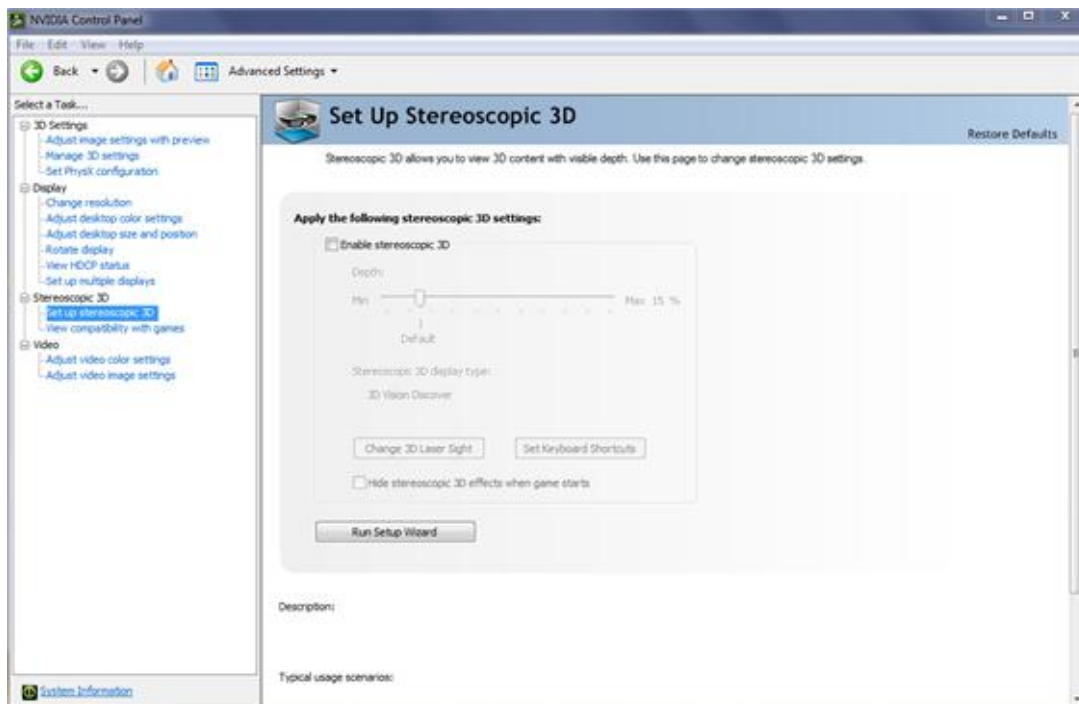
NVIDIA Control Panel

File Edit View Help

Back Advanced Settings

Select a Task...

3D Settings
Adjust image settings with preview
Manage 3D settings
Set PhysX configuration
Display
Change resolution
Adjust desktop color settings
Adjust desktop size and position
Rotate display
View HDCP status
Set up multiple displays
Stereoscopic 3D
Set up stereoscopic 3D
View compatibility with games
Video
Adjust video color settings
Adjust video image settings

System Information

Set Up Stereoscopic 3D

Restore Defaults

Stereoscopic 3D allows you to view 3D content with visible depth. Use this page to change stereoscopic 3D settings.

Apply the following stereoscopic 3D settings:

Enable stereoscopic 3D

Depth:

Min Max 15 %

Default

Stereoscopic 3D display type:

3D Vision Discover

Change 3D Laser Sight

Set Keyboard Shortcuts

Hide stereoscopic 3D effects when game starts

Run Setup Wizard

Description:

Typical usage scenarios: